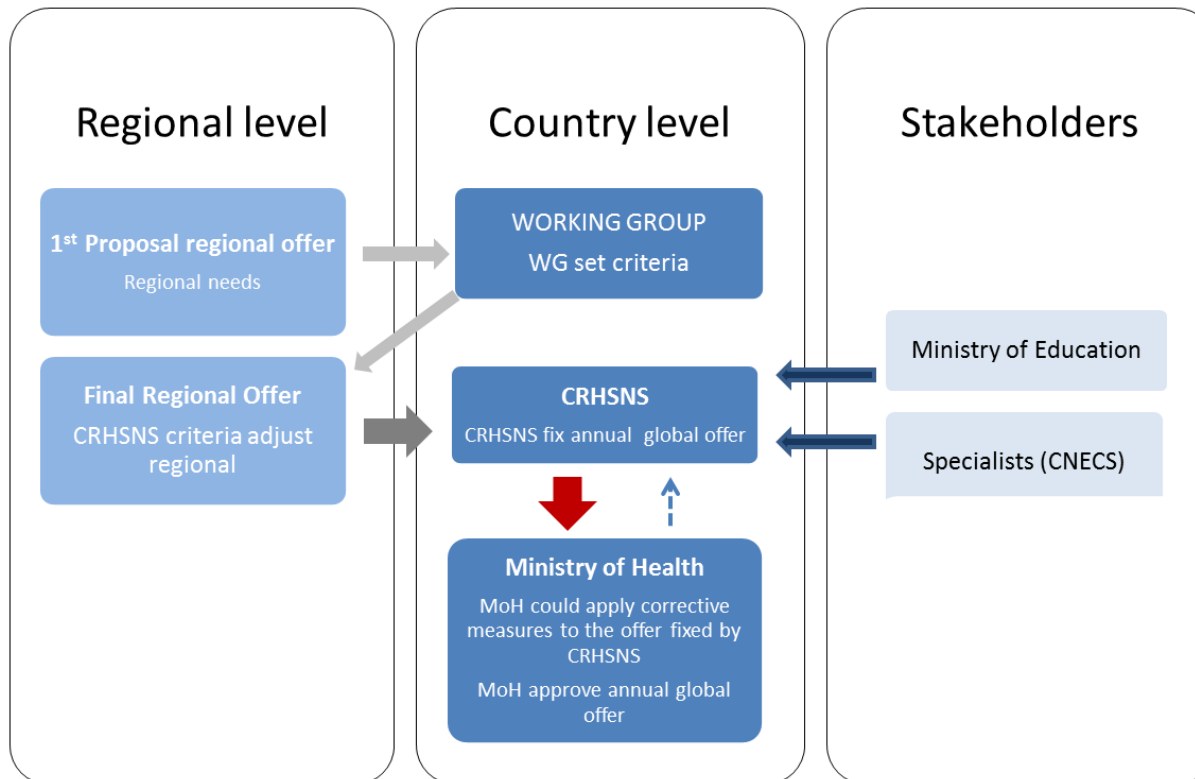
Regional level

Country level

Stakeholders

1$^{st}$ Proposal regional offer

Regional needs

WORKING GROUP

WG set criteria

Final Regional Offer

CRHSNS criteria adjust regional

CRHSNS

CRHSNS fix annual global offer

Ministry of Education

Specialists (CNECS)

Ministry of Health

MoH could apply corrective measures to the offer fixed by CRHSNS

MoH approve annual global offer